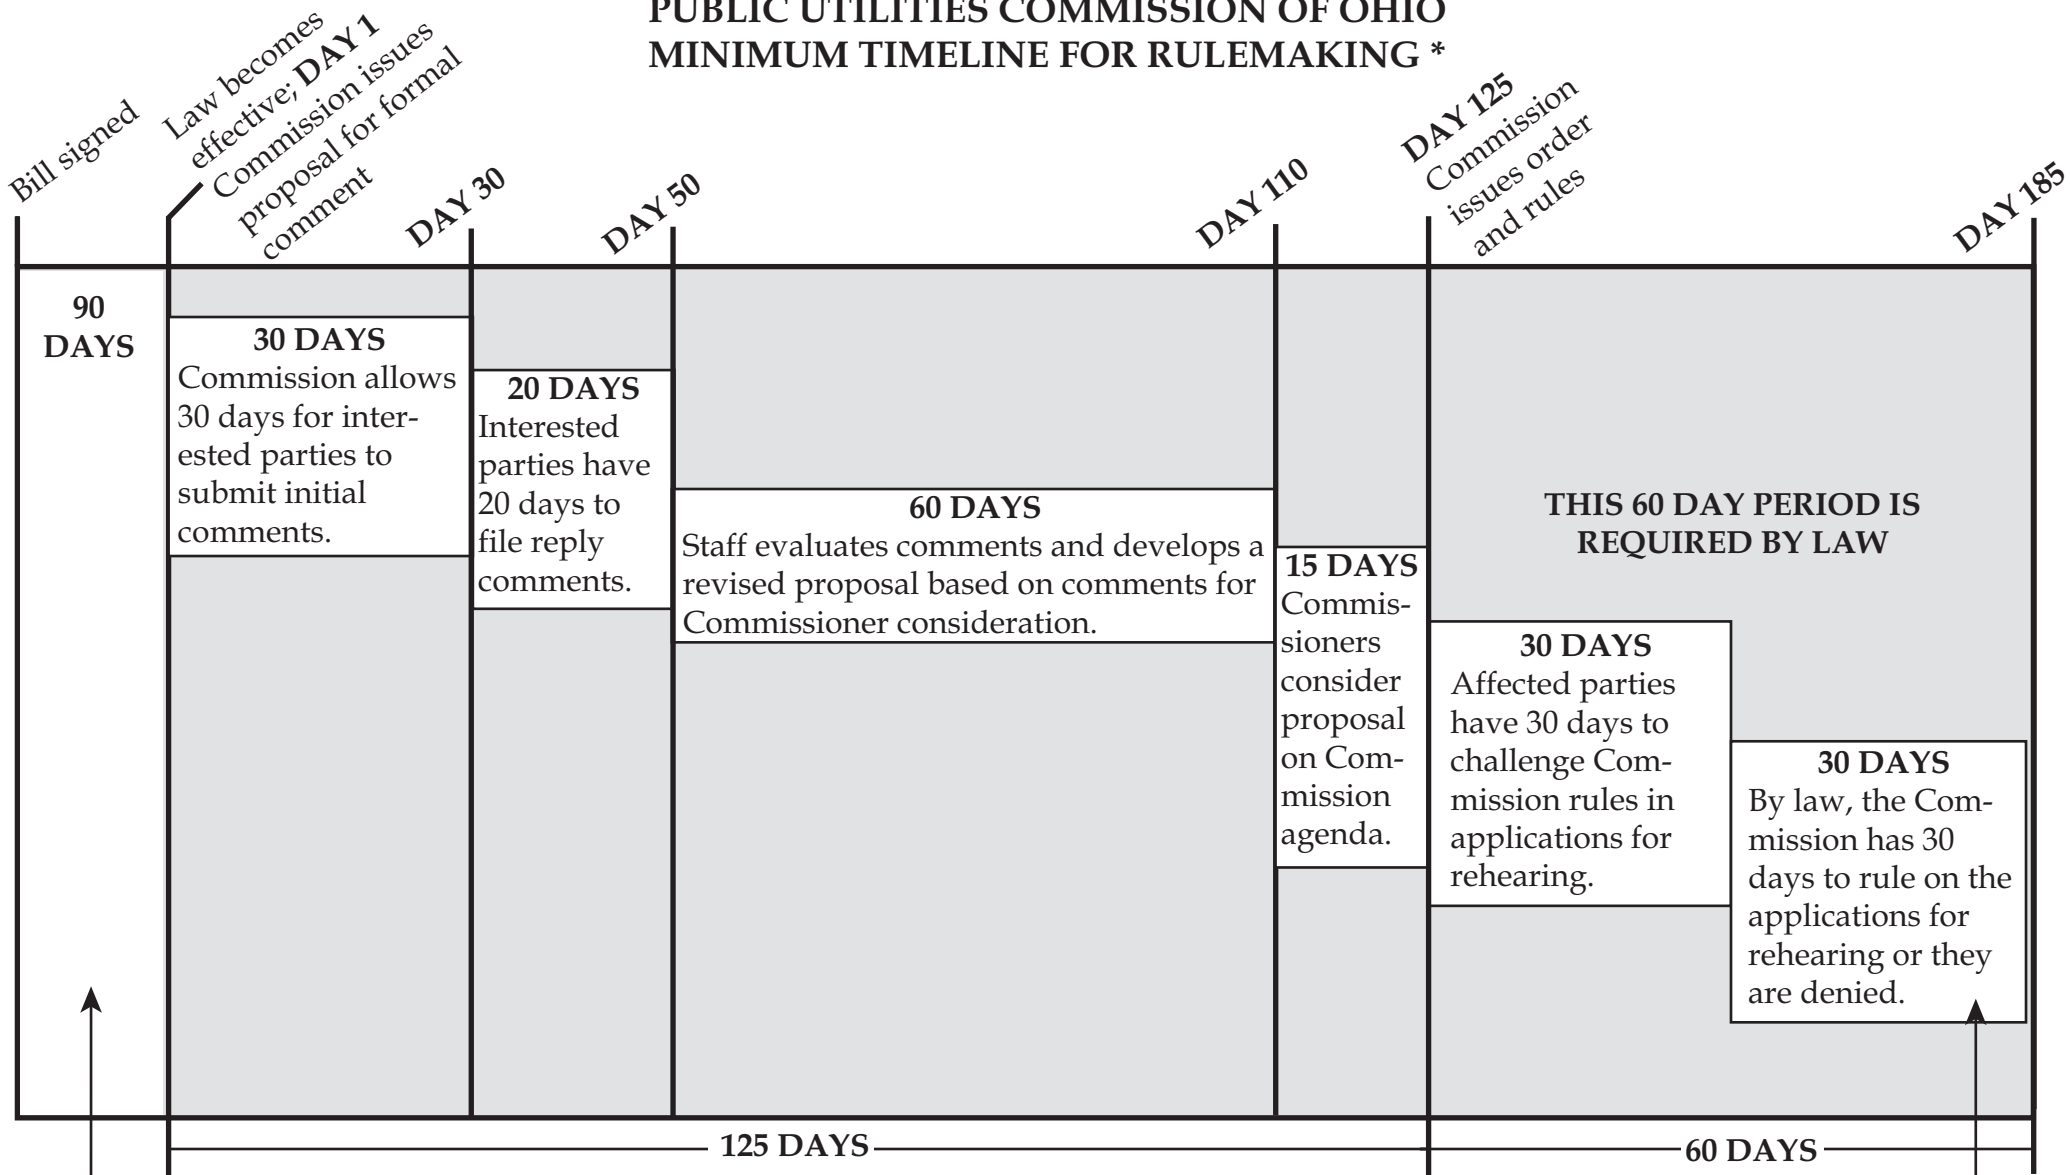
PUBLIC UTILITIES COMMISSION OF OHIO
MINIMUM TIMELINE FOR RULEMAKING *

Bill signed

Law becomes effective; DAY 1 Commission issues proposal for formal comment

DAY 30

DAY 50

DAY 110

DAY 125 Commission issues order and rules

DAY 185

90 DAYS

30 DAYS
Commission allows 30 days for interested parties to submit initial comments.

20 DAYS
Interested parties have 20 days to file reply comments.

60 DAYS
Staff evaluates comments and develops a revised proposal based on comments for Commissioner consideration.

15 DAYS
Commissioners consider proposal on Commission agenda.

THIS 60 DAY PERIOD IS REQUIRED BY LAW

30 DAYS
Affected parties have 30 days to challenge Commission rules in applications for rehearing.

30 DAYS
By law, the Commission has 30 days to rule on the applications for rehearing or they are denied.

125 DAYS

60 DAYS